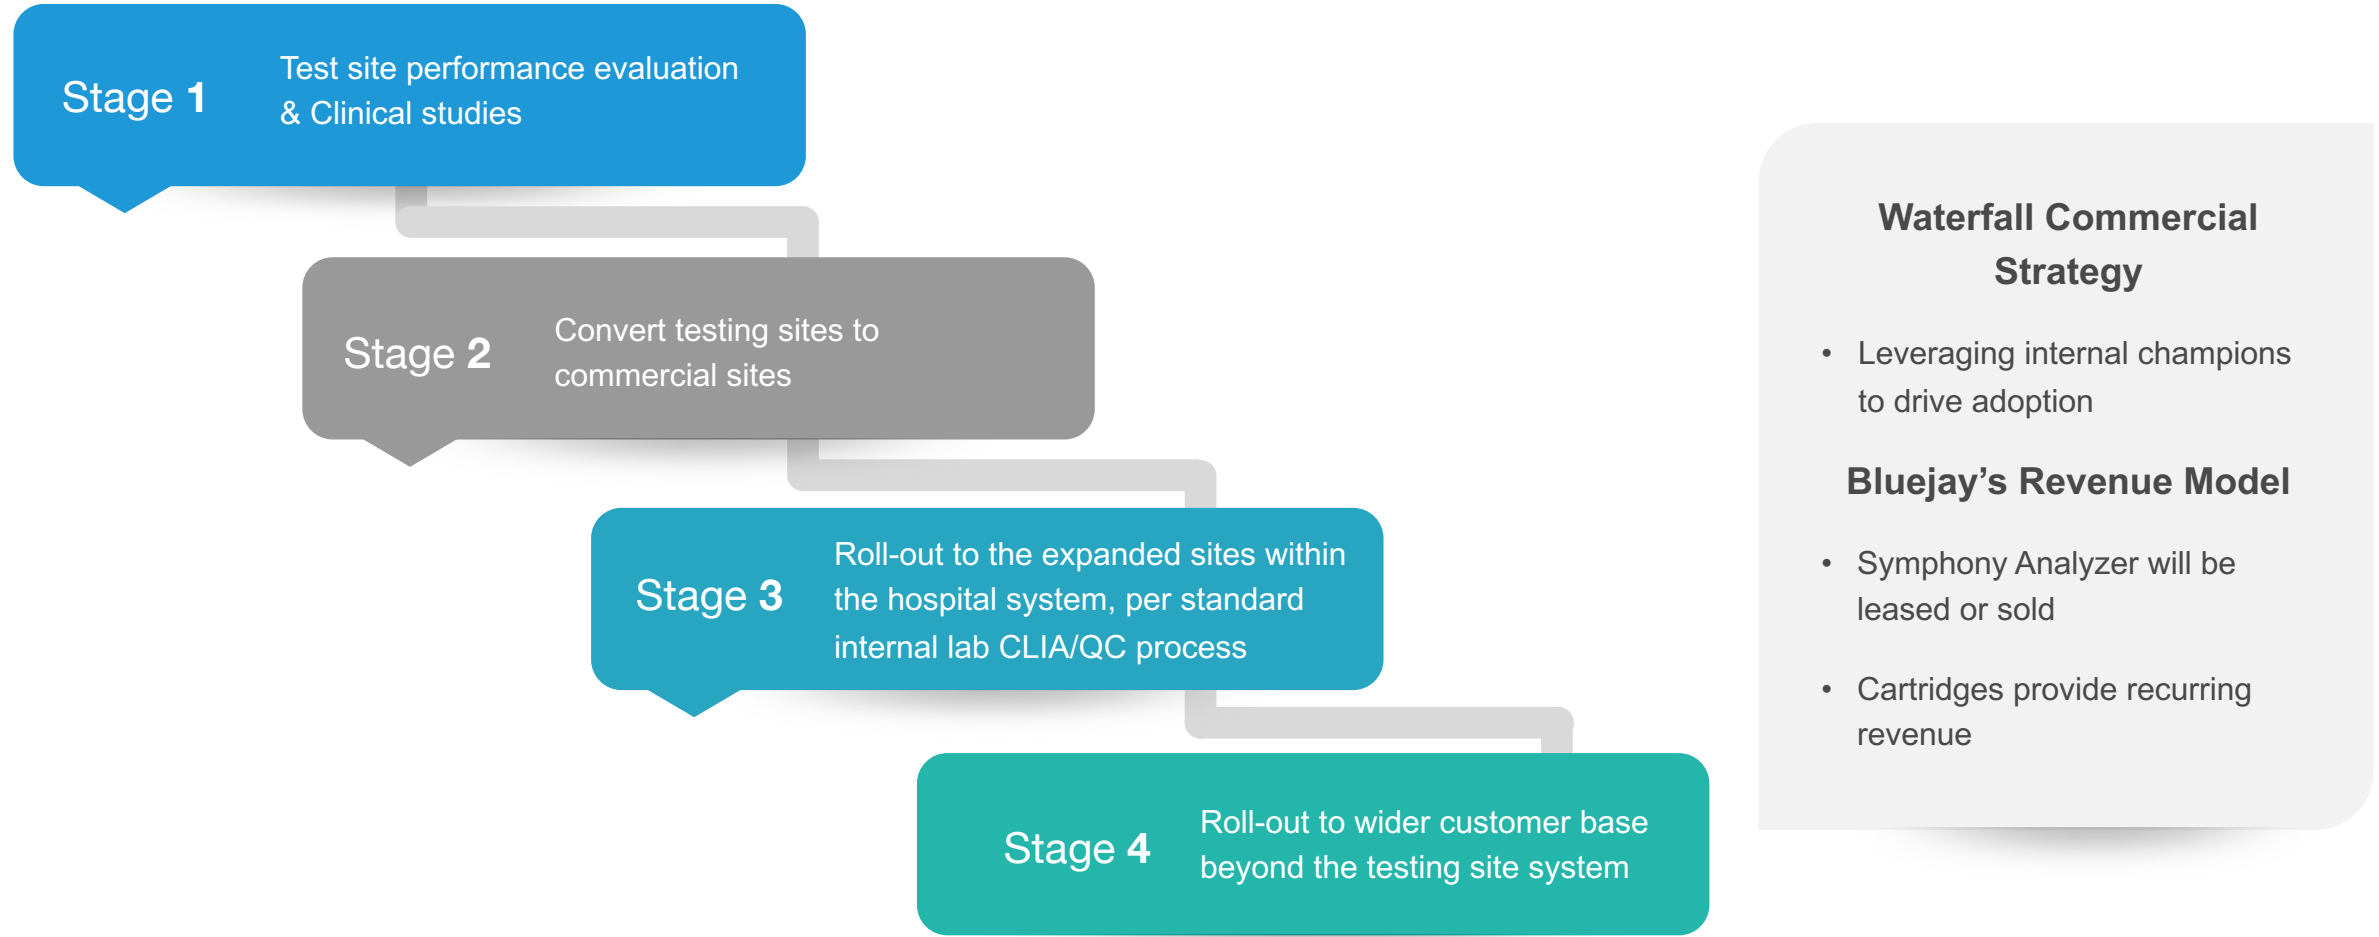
Stage 1 Test site performance evaluation & Clinical studies

Stage 2 Convert testing sites to commercial sites

Stage 3 Roll-out to the expanded sites within the hospital system, per standard internal lab CLIA/QC process

Stage 4 Roll-out to wider customer base beyond the testing site system

Waterfall Commercial Strategy

• Leveraging internal champions to drive adoption

Bluejay's Revenue Model

• Symphony Analyzer will be leased or sold

• Cartridges provide recurring revenue